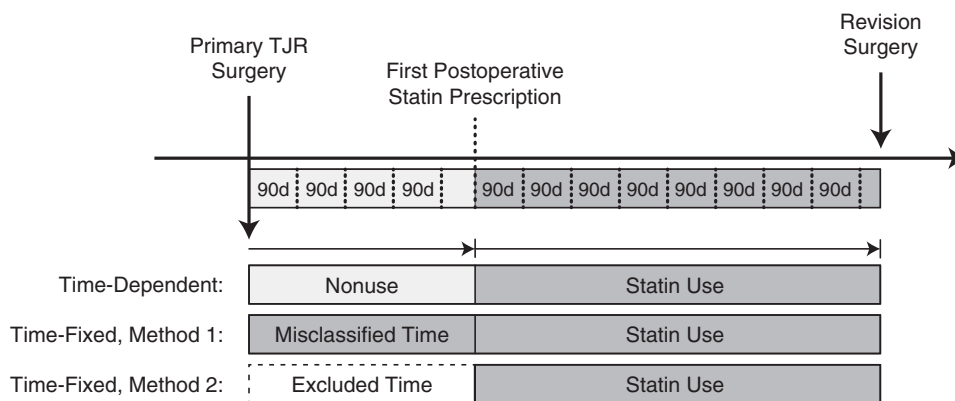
Primary TJR Surgery

First Postoperative Statin Prescription

Revision Surgery

90d 90d 90d 90d 90d 90d 90d 90d 90d 90d 90d 90d

Time-Dependent: Nonuse Statin Use

Time-Fixed, Method 1: Misclassified Time Statin Use

Time-Fixed, Method 2: Excluded Time Statin Use